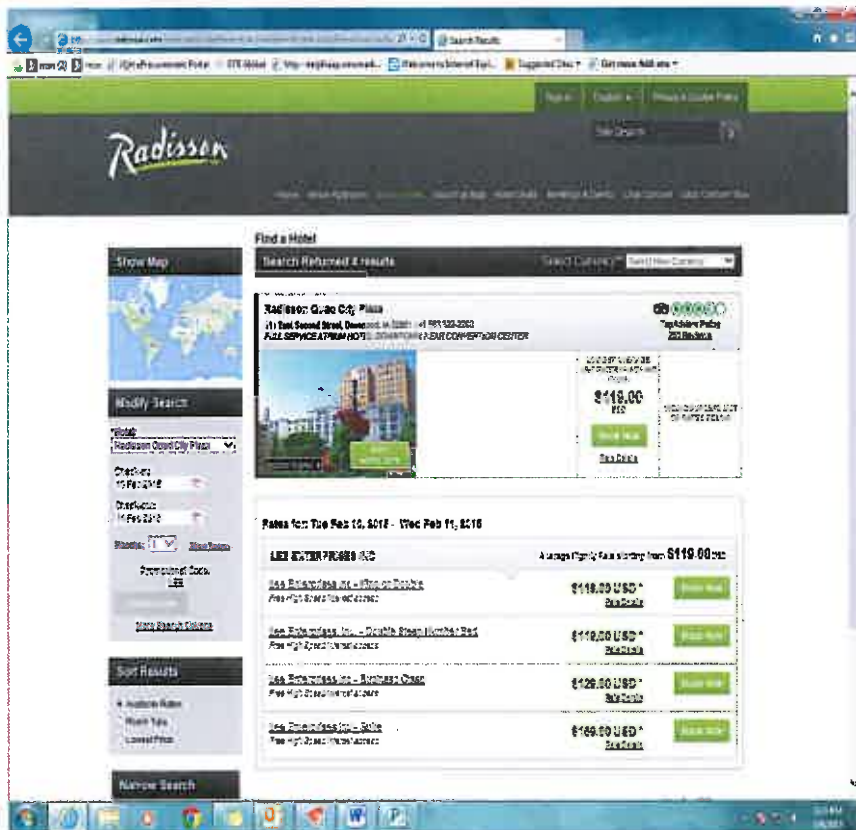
Search Results

Get more Add-ons

Sign in

Radisson

Find a Hotel

Show Map

Search Returned 4 results

Select Currency

Select New Currency

Radisson Quad City Plaza

111 East Second Street, Davenport, IA 52801 +1 563 322-2200

FULL SERVICE A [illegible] HOTEL DOWNTOWN NEAR CONVENTION CENTER

TripAdvisor Rating

$119.00

Book Now

Rate Details

Modify Search

Hotel

Radisson Quad City Plaza

Check-in

10 Feb 2016

Check-out

11 Feb 2016

Rooms: 1

Promotional Code

LEE

More Search Options

Rates for: Tue Feb 10, 2016 - Wed Feb 11, 2016

LEE ENTERPRISES INC

Average Nightly Rate starting from $119.00 USD

Lee Enterprises Inc - King or Double

Free High Speed Internet access

$119.00 USD *

Rate Details

Book Now

Lee Enterprises Inc - Double Sleep Number Bed

Free High Speed Internet access

$119.00 USD *

Rate Details

Book Now

Lee Enterprises Inc - Business Class

Free High Speed Internet access

$129.00 USD *

Rate Details

Book Now

Lee Enterprises Inc - Suite

Free High Speed Internet access

$169.00 USD *

Rate Details

Book Now

Sort Results

Available Rates

Room Type

Lowest Price

Narrow Search